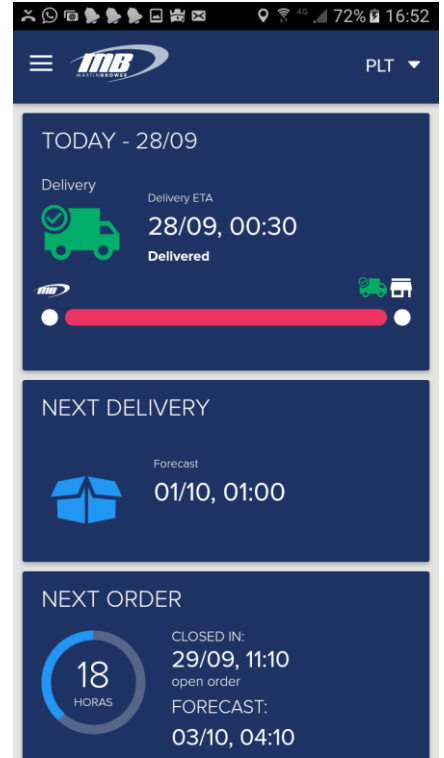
4G 72% 16:52

MB MARTIN BROWER

PLT

TODAY - 28/09

Delivery

Delivery ETA

28/09, 00:30

Delivered

NEXT DELIVERY

Forecast

01/10, 01:00

NEXT ORDER

18

HORAS

CLOSED IN:

29/09, 11:10

open order

FORECAST:

03/10, 04:10